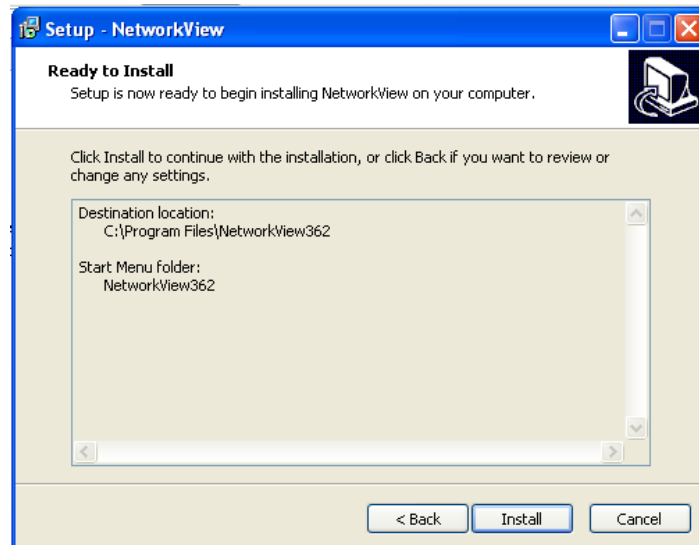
Setup - NetworkView

Ready to Install

Setup is now ready to begin installing NetworkView on your computer.

Click Install to continue with the installation, or click Back if you want to review or change any settings.

Destination location:
C:\Program Files\NetworkView362

Start Menu folder:
NetworkView362

< Back | Install | Cancel